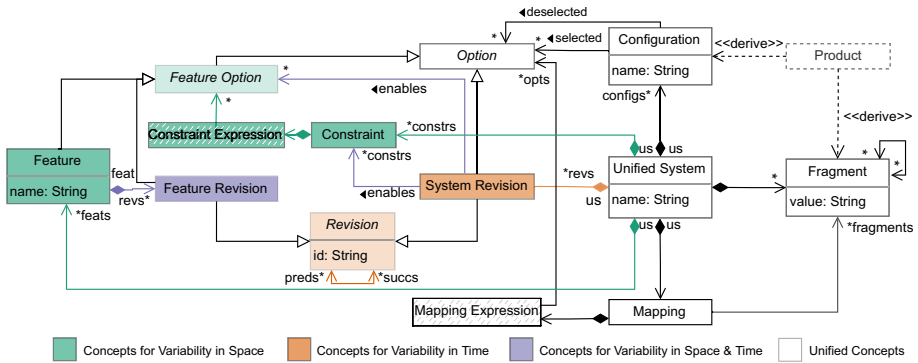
◂deselected
*
* ◂selected
Configuration
name: String
<<derive>>
Product
Option
*opts
configs*
Feature Option
*
◂enables
*
Constraint Expression
Constraint
*constrs
us
us
<<derive>>
*constrs
Feature
name: String
feat
revs*
Feature Revision
◂enables
System Revision
*revs
us
Unified System
name: String
*
Fragment
value: String
*
*
*feats
Revision
id: String
us
us
*fragments
preds*
*succs
Mapping Expression
Mapping
Concepts for Variability in Space
Concepts for Variability in Time
Concepts for Variability in Space & Time
Unified Concepts